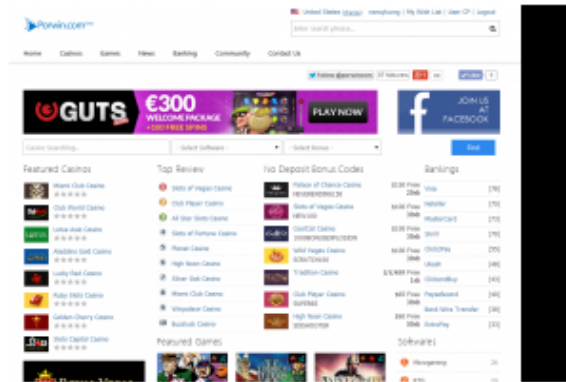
Porwin.com

United States (change) | nanyhuong | My Wish List | User CP | Logout

Enter search phrase...

Home Casinos Games News Banking Community Contact Us

Follow @porwincom 17 followers

GUTS €300 WELCOME PACKAGE + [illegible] FREE SPINS PLAY NOW

JOIN US AT FACEBOOK

Casino Searching... - Select Software - - Select Bonus - Find

Featured Casinos
Miami Club Casino
Club World Casino
Lotus Asia Casino
Roulette Gold Casino
Lucky Red Casino
Ruby Slots Casino
Golden Cherry Casino
Slots Capital Casino

Top Review
Slots of Vegas Casino
Club Player Casino
All Star Slots Casino
Slots of Fortune Casino
Planet Casino
High Noon Casino
Silver Oak Casino
Miami Club Casino
Vinnyvideo Casino
Busthub Casino

No Deposit Bonus Codes
Palace of Chance Casino
Slots of Vegas Casino
CoolCat Casino
Wild Vegas Casino
Tradition Casino
Club Player Casino
High Noon Casino

Rankings
Visa [70]
Neteller [60]
MasterCard [58]
Skrill [57]
UKASH [55]
Ukash [48]
ClickandBuy [43]
Paysafecard [43]
Bank Wire Transfer [40]
EcoPay [31]

Featured Games

Softwares
Microgaming